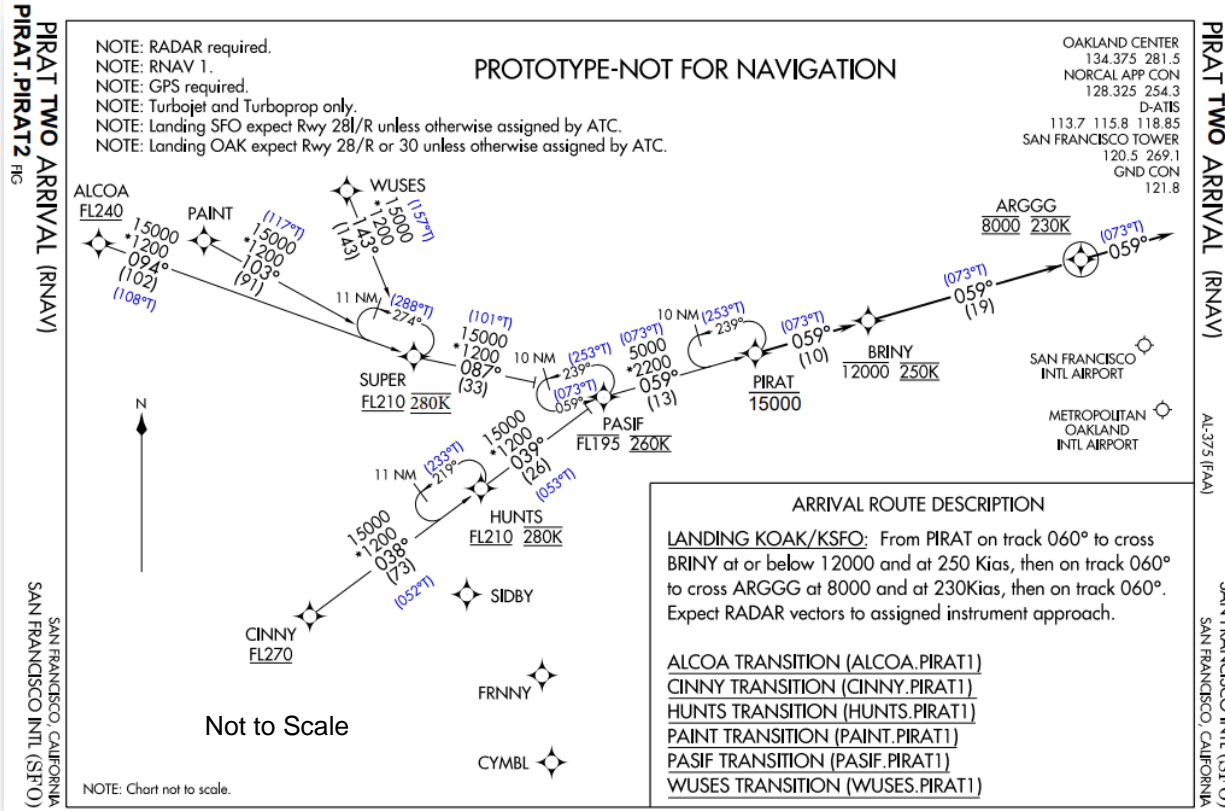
PIRAT TWO ARRIVAL (RNAV)
PIRAT.PIRAT2
FIG

NOTE: RADAR required.
NOTE: RNAV 1.
NOTE: GPS required.
NOTE: Turbojet and Turboprop only.
NOTE: Landing SFO expect Rwy 28l/R unless otherwise assigned by ATC.
NOTE: Landing OAK expect Rwy 28/R or 30 unless otherwise assigned by ATC.

PROTOTYPE-NOT FOR NAVIGATION

OAKLAND CENTER
134.375 281.5
NORCAL APP CON
128.325 254.3
D-ATIS
113.7 115.8 118.85
SAN FRANCISCO TOWER
120.5 269.1
GND CON
121.8

PIRAT TWO ARRIVAL (RNAV)

ALCOA
FL240
15000
*1200
094°
(102)
(108°T)

PAINT
(117°T)
15000
*1200
103°
(91)

WUSES
15000
*1200
143°
(143)
(157°T)

11 NM
(288°T)
274°

(101°T)
15000
*1200
087°
(33)

SUPER
FL210 280K

10 NM
(253°T)
239°
(073°T)
059°

(073°T)
5000
*2200
059°
(13)

10 NM
(253°T)
239°

(073°T)
059°
(10)

PIRAT
15000

BRINY
12000 250K

(073°T)
059°
(19)

ARGGG
8000 230K
(073°T)
059°

SAN FRANCISCO
INTL AIRPORT

METROPOLITAN
OAKLAND
INTL AIRPORT

PASIF
FL195 260K

N

11 NM
(233°T)
219°

15000
*1200
039°
(26)
(053°T)

HUNTS
FL210 280K

15000
*1200
038°
(73)
(052°T)

SIDBY

CINNY
FL270

FRNNY

CYMBL

Not to Scale

NOTE: Chart not to scale.

SAN FRANCISCO, CALIFORNIA
SAN FRANCISCO INTL (SFO)

AL-375 (FAA)

ARRIVAL ROUTE DESCRIPTION

LANDING KOAK/KSFO: From PIRAT on track 060° to cross BRINY at or below 12000 and at 250 Kias, then on track 060° to cross ARGGG at 8000 and at 230Kias, then on track 060°. Expect RADAR vectors to assigned instrument approach.

ALCOA TRANSITION (ALCOA.PIRAT1)
CINNY TRANSITION (CINNY.PIRAT1)
HUNTS TRANSITION (HUNTS.PIRAT1)
PAINT TRANSITION (PAINT.PIRAT1)
PASIF TRANSITION (PASIF.PIRAT1)
WUSES TRANSITION (WUSES.PIRAT1)

SAN FRANCISCO INTL (SFO)
SAN FRANCISCO, CALIFORNIA